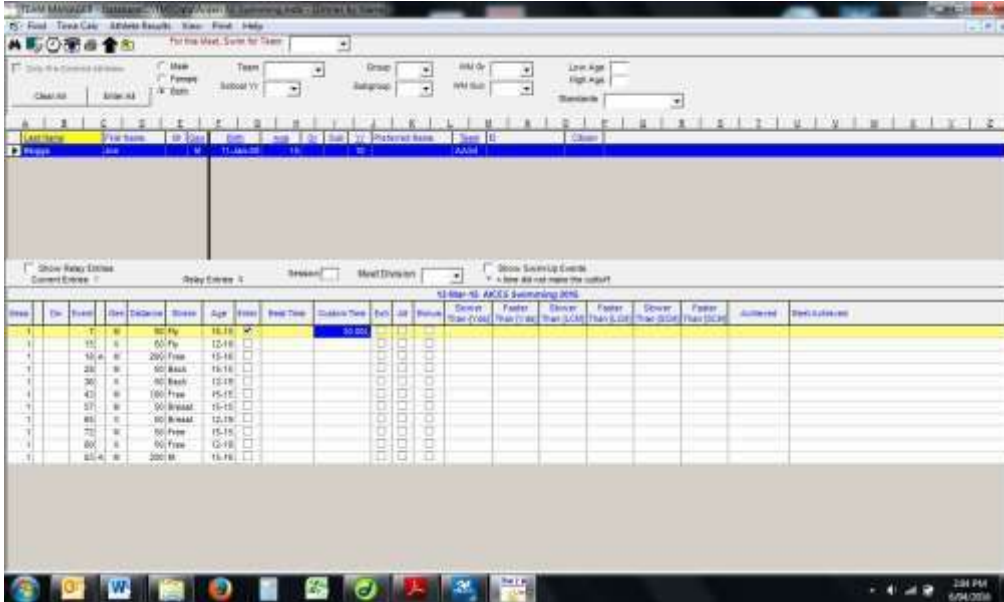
TEAM MANAGER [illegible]

Find Time Calc Athlete Results View Print Help

For this Meet, Sort for Team

Male
Female
Both

Team
School Yr
Group
Subgroup
WM Gr
WM Sub
Low Age
High Age
Standards

Clear All
Enter All

| A | B | C | D | E | F | G | H | I | J | K | L | M | N | O | P | Q | R | S | T | U | V | W | X | Y | Z |

| Last Name | First Name | MI | Sex | Birth | Age | Gr | Sub | Yr | Preferred Name | Team | ID | Citizen |
|---|---|---|---|---|---|---|---|---|---|---|---|---|
| Hoggs | Joe | | M | 11-Jan-00 | 16 | | | | | AASW | | |

Show Relay Entries
Current Entries 11
Relay Entries 0
Session
Meet Division
Show Swim-Up Events
* = time did not make the cutoff

12-Mar-16 AKCES Swimming 2016

| Heat | Div | Event | | Gen | Distance | Stroke | Age | Enter | Seed Time | Custom Time | Exh | Alt | Bonus | Slower Than [Yds] | Faster Than [Yds] | Slower Than [LCM] | Faster Than [LCM] | Slower Than [SCM] | Faster Than [SCM] | Achieved | Best Achieved |
|---|---|---|---|---|---|---|---|---|---|---|---|---|---|---|---|---|---|---|---|---|---|
| 1 | | 7 | | M | 50 | Fly | 15-16 | ✓ | | 30.00 | | | | | | | | | | | |
| 1 | | 11 | | X | 50 | Fly | 12-19 | | | | | | | | | | | | | | |
| 1 | | 16 | # | M | 200 | Free | 15-16 | | | | | | | | | | | | | | |
| 1 | | 28 | | M | 50 | Back | 15-16 | | | | | | | | | | | | | | |
| 1 | | 36 | | X | 50 | Back | 12-19 | | | | | | | | | | | | | | |
| 1 | | 43 | | M | 100 | Free | 15-16 | | | | | | | | | | | | | | |
| 1 | | 57 | | M | 50 | Breast | 15-16 | | | | | | | | | | | | | | |
| 1 | | 65 | | X | 50 | Breast | 12-19 | | | | | | | | | | | | | | |
| 1 | | 75 | | M | 50 | Free | 15-16 | | | | | | | | | | | | | | |
| 1 | | 80 | | X | 50 | Free | 12-19 | | | | | | | | | | | | | | |
| 1 | | 83 | # | M | 200 | IM | 15-16 | | | | | | | | | | | | | | |

2:04 PM
6/04/2016